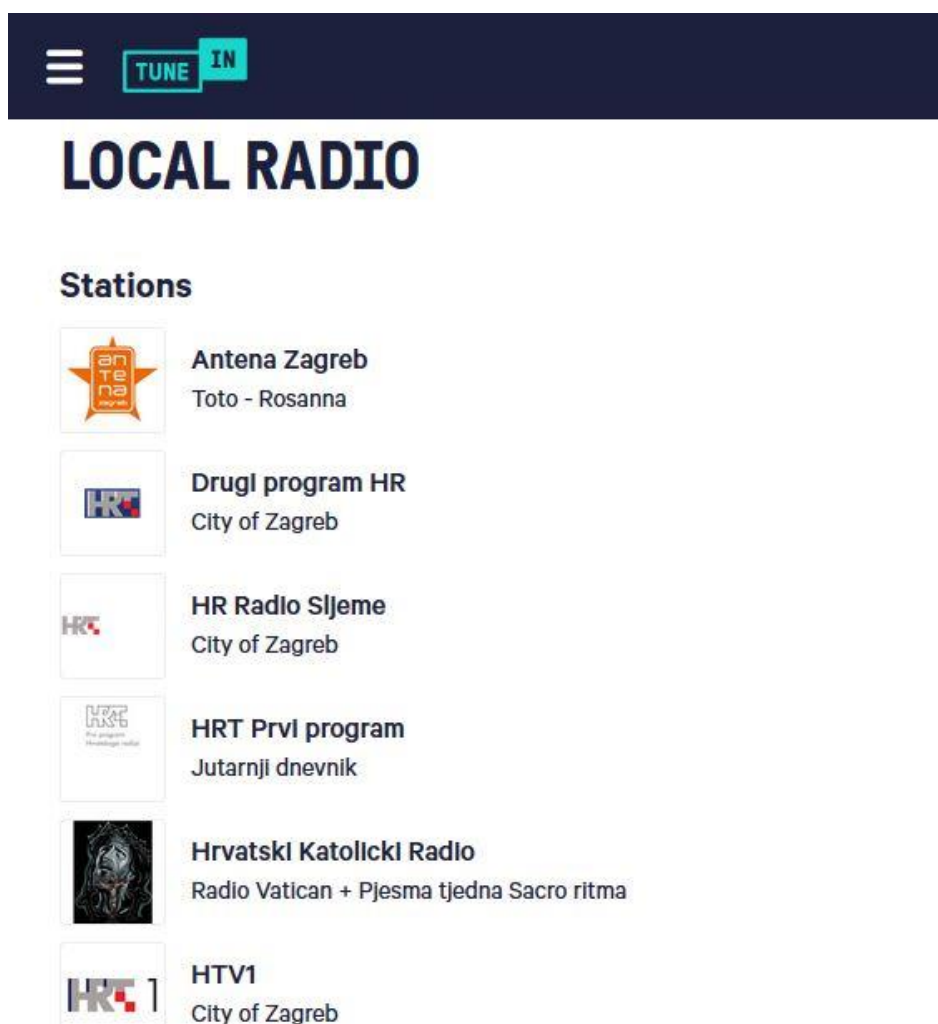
TUNE IN

LOCAL RADIO

Stations

an te na zagreb

Antena Zagreb
Toto - Rosanna

HRT

Drugi program HR
City of Zagreb

HRT

HR Radio Sljeme
City of Zagreb

HRT
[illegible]

HRT Prvi program
Jutarnji dnevnik

Hrvatski Katolicki Radio
Radio Vatican + Pjesma tjedna Sacro ritma

HRT 1

HTV1
City of Zagreb